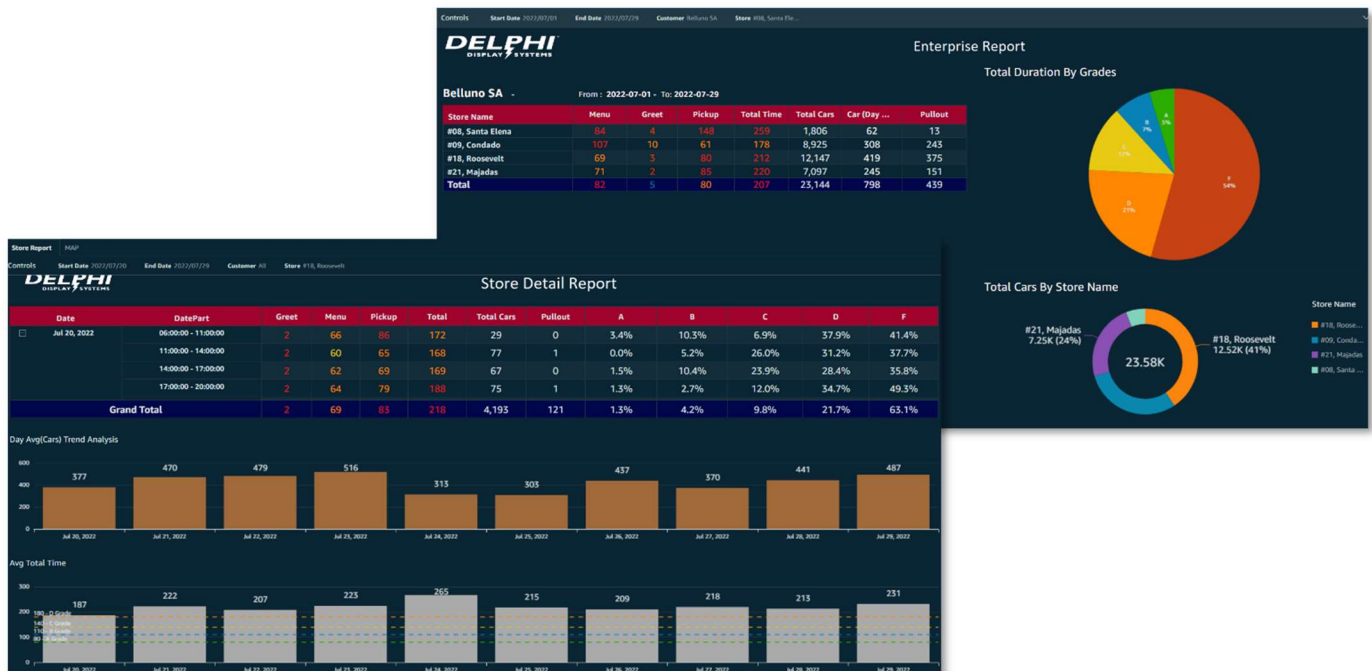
Controls Start Date 2022/07/01 End Date 2022/07/29 Customer Belluno SA Store #08, Santa Ele...

DELPHI DISPLAY SYSTEMS

Enterprise Report

Belluno SA -

From : 2022-07-01 - To: 2022-07-29

| Store Name | Menu | Greet | Pickup | Total Time | Total Cars | Car (Day ... | Pullout |
|---|---|---|---|---|---|---|---|
| #08, Santa Elena | 84 | 4 | 148 | 259 | 1,806 | 62 | 13 |
| #09, Condado | 107 | 10 | 61 | 178 | 8,925 | 308 | 243 |
| #18, Roosevelt | 69 | 3 | 80 | 212 | 12,147 | 419 | 375 |
| #21, Majadas | 71 | 2 | 85 | 220 | 7,097 | 245 | 151 |
| Total | 82 | 5 | 80 | 207 | 23,144 | 798 | 439 |

Total Duration By Grades

F 54%
D 21%
C 12%
B 7%
A 5%

Total Cars By Store Name

#21, Majadas 7.25K (24%)
23.58K
#18, Roosevelt 12.52K (41%)

Store Name
#18, Roose...
#09, Conda...
#21, Majadas
#08, Santa ...

Store Report MAP

Controls Start Date 2022/07/20 End Date 2022/07/29 Customer All Store #18, Roosevelt

DELPHI DISPLAY SYSTEMS

Store Detail Report

| Date | DatePart | Greet | Menu | Pickup | Total | Total Cars | Pullout | A | B | C | D | F |
|---|---|---|---|---|---|---|---|---|---|---|---|---|
| Jul 20, 2022 | 06:00:00 - 11:00:00 | 2 | 66 | 86 | 172 | 29 | 0 | 3.4% | 10.3% | 6.9% | 37.9% | 41.4% |
| | 11:00:00 - 14:00:00 | 2 | 60 | 65 | 168 | 77 | 1 | 0.0% | 5.2% | 26.0% | 31.2% | 37.7% |
| | 14:00:00 - 17:00:00 | 2 | 62 | 69 | 169 | 67 | 0 | 1.5% | 10.4% | 23.9% | 28.4% | 35.8% |
| | 17:00:00 - 20:00:00 | 2 | 64 | 79 | 188 | 75 | 1 | 1.3% | 2.7% | 12.0% | 34.7% | 49.3% |
| Grand Total | | 2 | 69 | 83 | 218 | 4,193 | 121 | 1.3% | 4.2% | 9.8% | 21.7% | 63.1% |

Day Avg(Cars) Trend Analysis

600
400
200
0

377 470 479 516 313 303 437 370 441 487

Jul 20, 2022 Jul 21, 2022 Jul 22, 2022 Jul 23, 2022 Jul 24, 2022 Jul 25, 2022 Jul 26, 2022 Jul 27, 2022 Jul 28, 2022 Jul 29, 2022

Avg Total Time

300
200
100
0

187 222 207 223 265 215 209 218 213 231

180 - D Grade
140 - C Grade
110 - B Grade
80 - A Grade

Jul 20, 2022 Jul 21, 2022 Jul 22, 2022 Jul 23, 2022 Jul 24, 2022 Jul 25, 2022 Jul 26, 2022 Jul 27, 2022 Jul 28, 2022 Jul 29, 2022